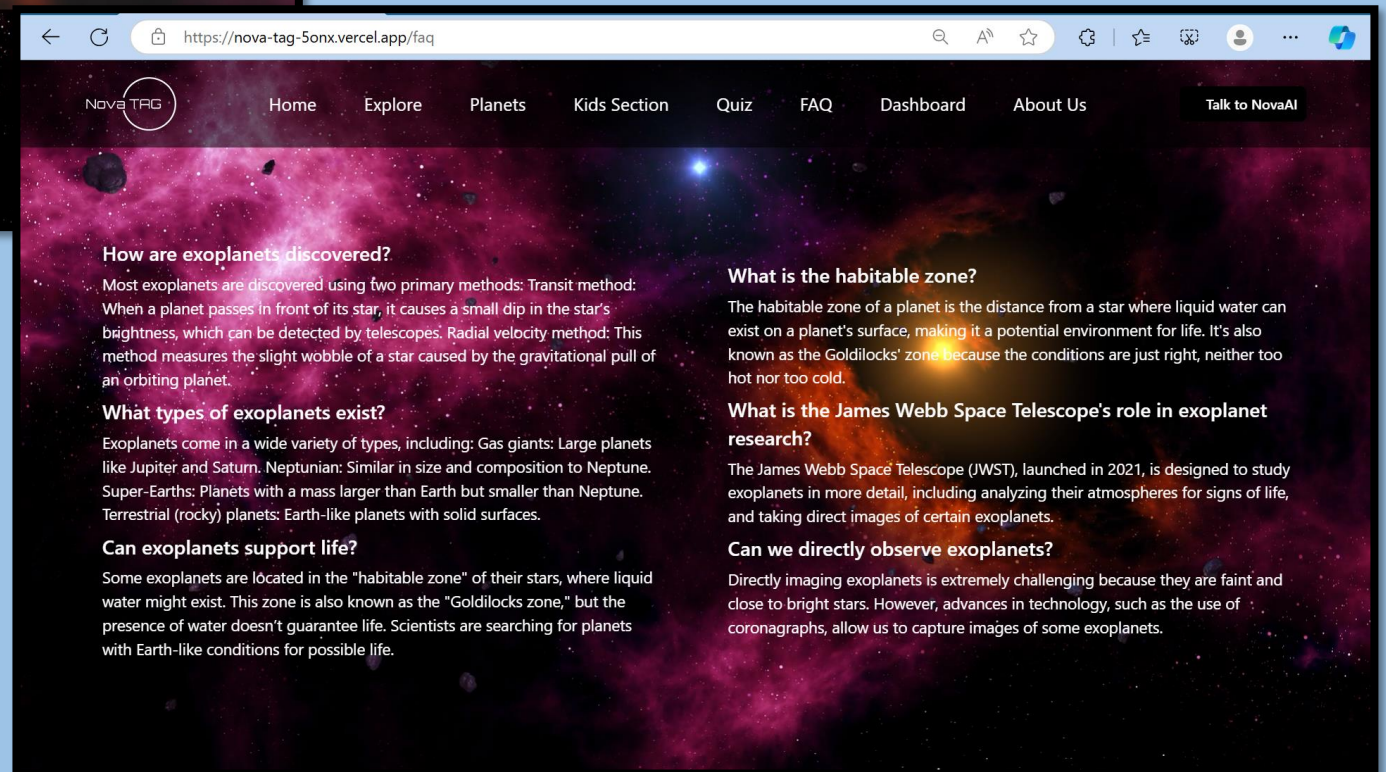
https://nova-tag-5onx.vercel.app/faq

Nova TAG

Home Explore Planets Kids Section Quiz FAQ Dashboard About Us

Talk to NovaAI

How are exoplanets discovered?

Most exoplanets are discovered using two primary methods: Transit method: When a planet passes in front of its star, it causes a small dip in the star's brightness, which can be detected by telescopes. Radial velocity method: This method measures the slight wobble of a star caused by the gravitational pull of an orbiting planet.

What types of exoplanets exist?

Exoplanets come in a wide variety of types, including: Gas giants: Large planets like Jupiter and Saturn. Neptunian: Similar in size and composition to Neptune. Super-Earths: Planets with a mass larger than Earth but smaller than Neptune. Terrestrial (rocky) planets: Earth-like planets with solid surfaces.

Can exoplanets support life?

Some exoplanets are located in the "habitable zone" of their stars, where liquid water might exist. This zone is also known as the "Goldilocks zone," but the presence of water doesn't guarantee life. Scientists are searching for planets with Earth-like conditions for possible life.

What is the habitable zone?

The habitable zone of a planet is the distance from a star where liquid water can exist on a planet's surface, making it a potential environment for life. It's also known as the Goldilocks' zone because the conditions are just right, neither too hot nor too cold.

What is the James Webb Space Telescope's role in exoplanet research?

The James Webb Space Telescope (JWST), launched in 2021, is designed to study exoplanets in more detail, including analyzing their atmospheres for signs of life, and taking direct images of certain exoplanets.

Can we directly observe exoplanets?

Directly imaging exoplanets is extremely challenging because they are faint and close to bright stars. However, advances in technology, such as the use of coronagraphs, allow us to capture images of some exoplanets.